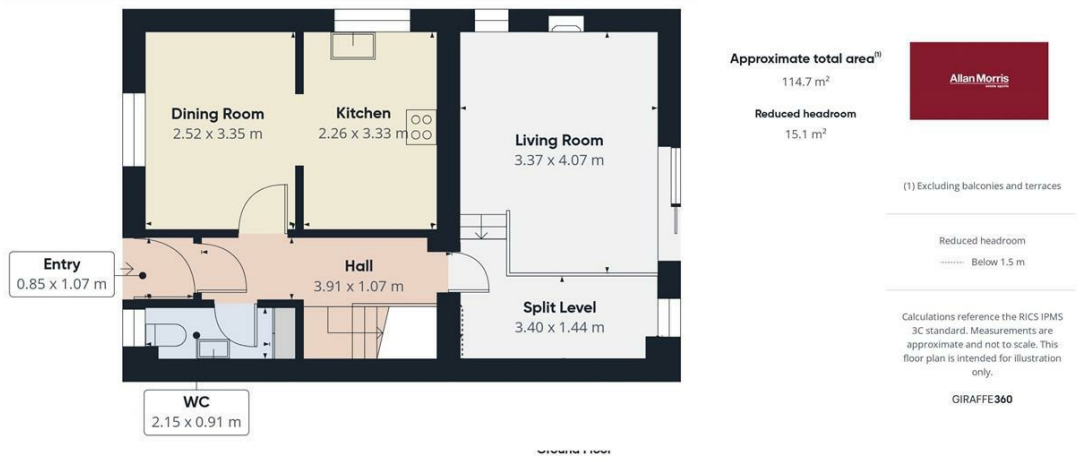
Dining Room
2.52 x 3.35 m

Kitchen
2.26 x 3.33 m

Living Room
3.37 x 4.07 m

Entry
0.85 x 1.07 m

Hall
3.91 x 1.07 m

Split Level
3.40 x 1.44 m

WC
2.15 x 0.91 m

Ground Floor

Approximate total area$^{(1)}$
114.7 m$^2$

Reduced headroom
15.1 m$^2$

Allan Morris
estate agents

(1) Excluding balconies and terraces

Reduced headroom

Below 1.5 m

Calculations reference the RICS IPMS 3C standard. Measurements are approximate and not to scale. This floor plan is intended for illustration only.

GIRAFFE360